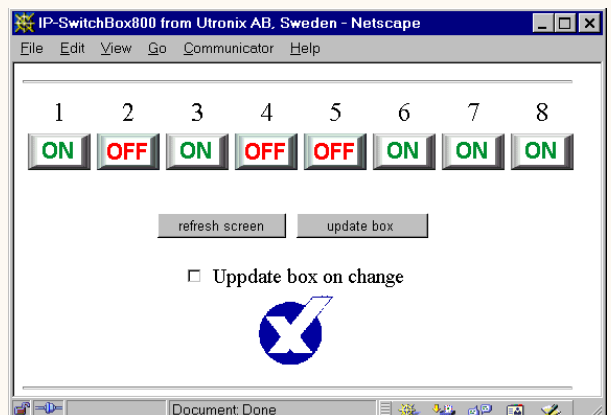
IP-SwitchBox800 from Utronix AB, Sweden - Netscape

File Edit View Go Communicator Help

| 1 | 2 | 3 | 4 | 5 | 6 | 7 | 8 |
|---|---|---|---|---|---|---|---|
| ON | OFF | ON | OFF | OFF | ON | ON | ON |

refresh screen update box

Uppdate box on change

Document: Done